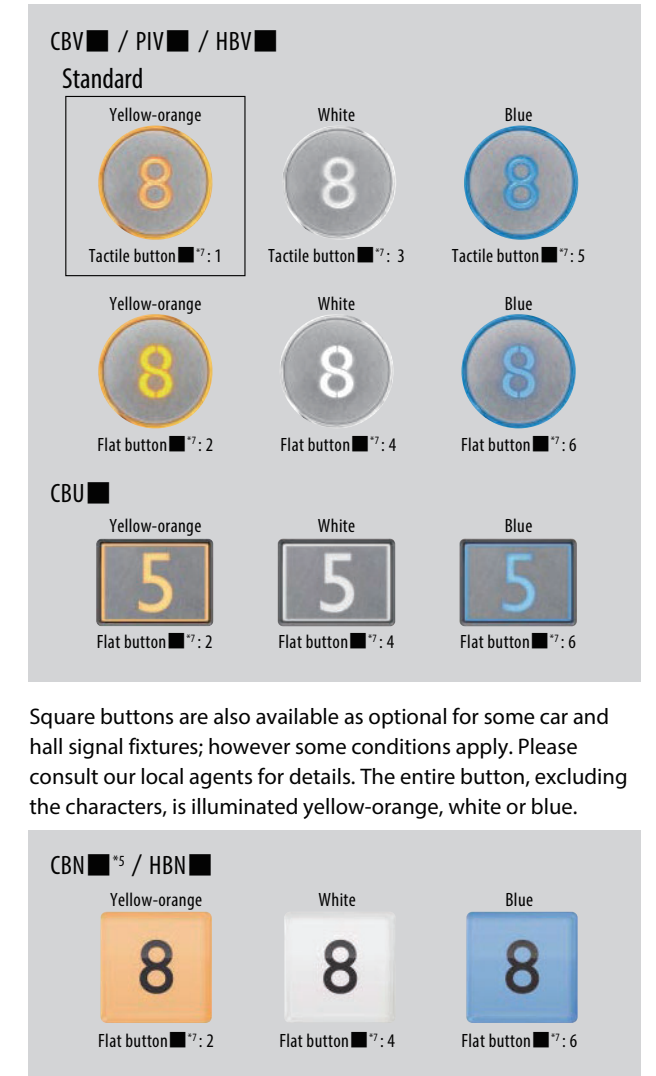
CBV■ / PIV■ / HBV■

Standard

Yellow-orange

8

Tactile button■$^{*7}$: 1

White

8

Tactile button■$^{*7}$: 3

Blue

8

Tactile button■$^{*7}$: 5

Yellow-orange

8

Flat button■$^{*7}$: 2

White

8

Flat button■$^{*7}$: 4

Blue

8

Flat button■$^{*7}$: 6

CBU■

Yellow-orange

5

Flat button■$^{*7}$: 2

White

5

Flat button■$^{*7}$: 4

Blue

5

Flat button■$^{*7}$: 6

Square buttons are also available as optional for some car and hall signal fixtures; however some conditions apply. Please consult our local agents for details. The entire button, excluding the characters, is illuminated yellow-orange, white or blue.

CBN■$^{*5}$ / HBN■

Yellow-orange

8

Flat button■$^{*7}$: 2

White

8

Flat button■$^{*7}$: 4

Blue

8

Flat button■$^{*7}$: 6